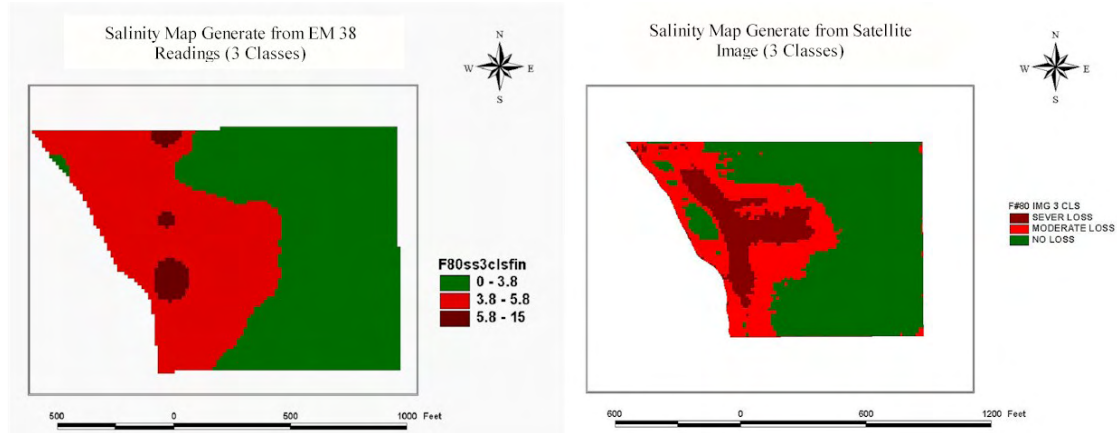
Salinity Map Generate from EM 38 Readings (3 Classes)

N
W E
S

F80ss3clsfin
0 - 3.8
3.8 - 5.8
5.8 - 15

500 0 500 1000 Feet

Salinity Map Generate from Satellite Image (3 Classes)

N
W E
S

F#80 IMG 3 CLS
SEVER LOSS
MODERATE LOSS
NO LOSS

600 0 600 1200 Feet